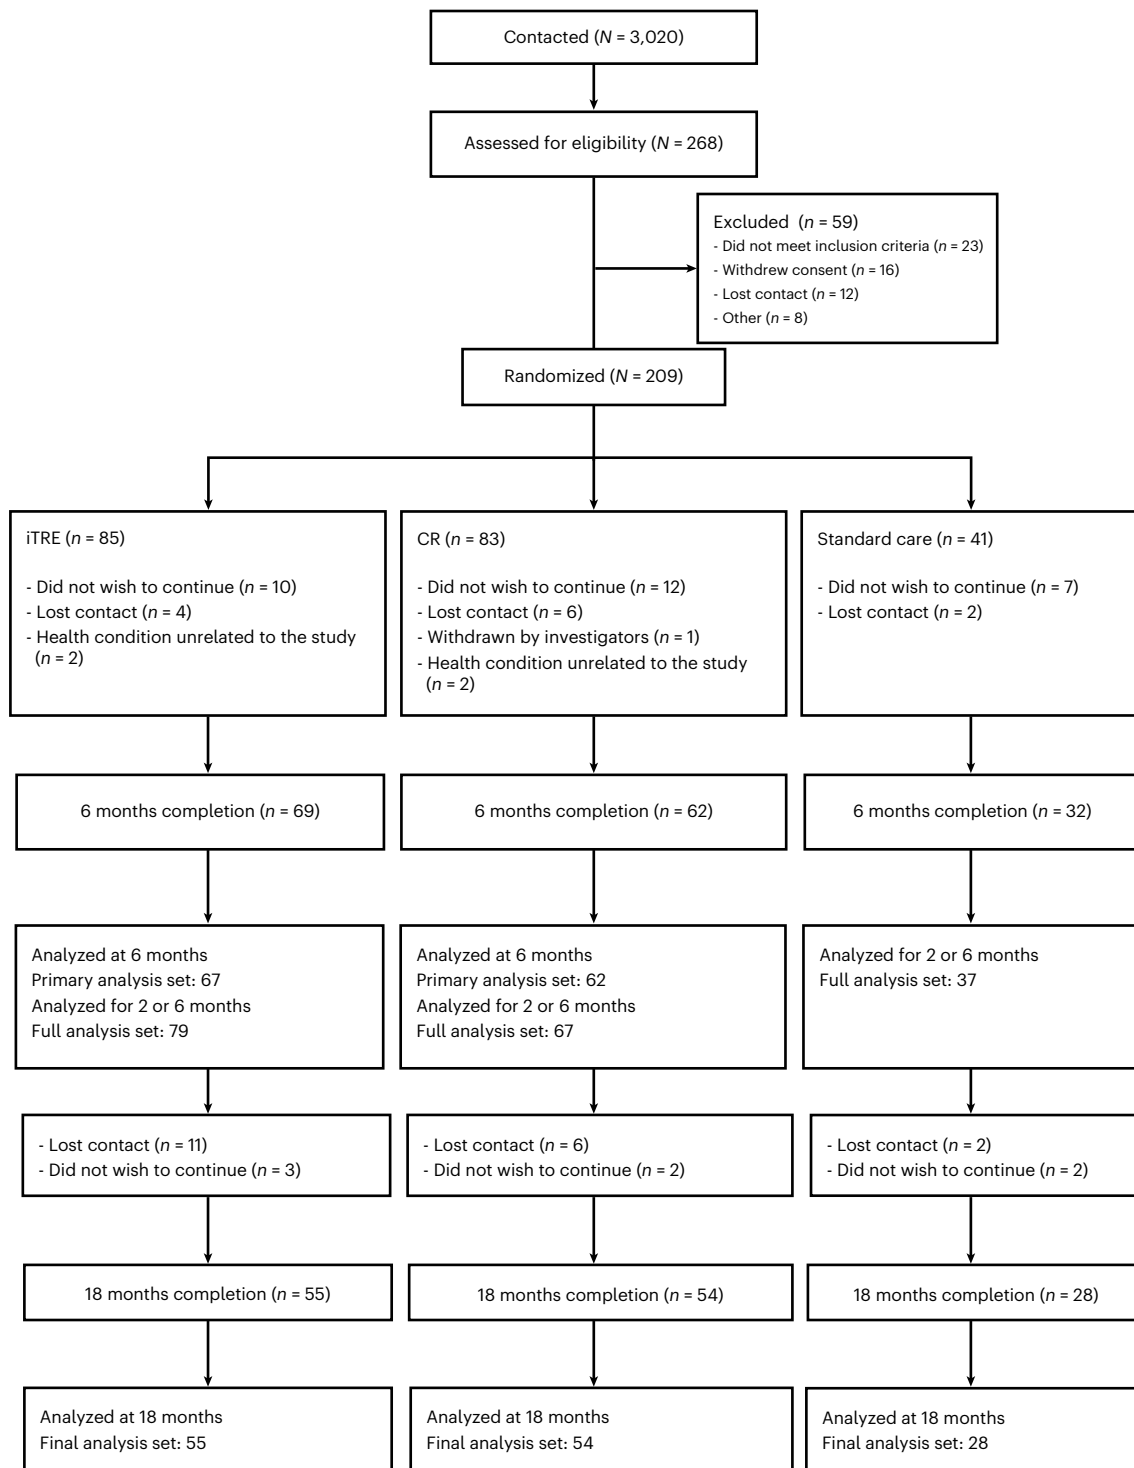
Contacted ($N$ = 3,020)

Assessed for eligibility ($N$ = 268)

Excluded ($n$ = 59)
- Did not meet inclusion criteria ($n$ = 23)
- Withdrew consent ($n$ = 16)
- Lost contact ($n$ = 12)
- Other ($n$ = 8)

Randomized ($N$ = 209)

iTRE ($n$ = 85)

- Did not wish to continue ($n$ = 10)
- Lost contact ($n$ = 4)
- Health condition unrelated to the study ($n$ = 2)

CR ($n$ = 83)

- Did not wish to continue ($n$ = 12)
- Lost contact ($n$ = 6)
- Withdrawn by investigators ($n$ = 1)
- Health condition unrelated to the study ($n$ = 2)

Standard care ($n$ = 41)

- Did not wish to continue ($n$ = 7)
- Lost contact ($n$ = 2)

6 months completion ($n$ = 69)

6 months completion ($n$ = 62)

6 months completion ($n$ = 32)

Analyzed at 6 months
Primary analysis set: 67
Analyzed for 2 or 6 months
Full analysis set: 79

Analyzed at 6 months
Primary analysis set: 62
Analyzed for 2 or 6 months
Full analysis set: 67

Analyzed for 2 or 6 months
Full analysis set: 37

- Lost contact ($n$ = 11)
- Did not wish to continue ($n$ = 3)

- Lost contact ($n$ = 6)
- Did not wish to continue ($n$ = 2)

- Lost contact ($n$ = 2)
- Did not wish to continue ($n$ = 2)

18 months completion ($n$ = 55)

18 months completion ($n$ = 54)

18 months completion ($n$ = 28)

Analyzed at 18 months
Final analysis set: 55

Analyzed at 18 months
Final analysis set: 54

Analyzed at 18 months
Final analysis set: 28